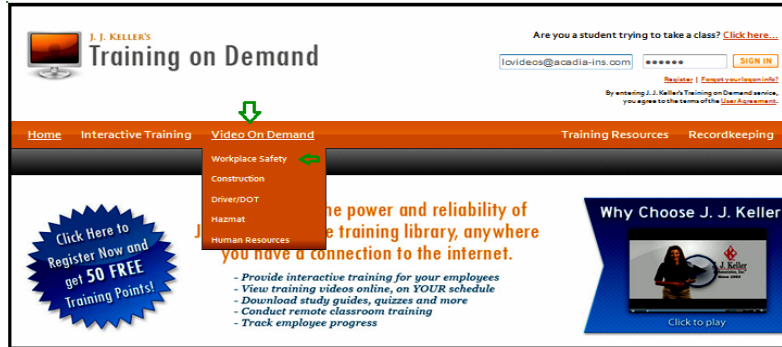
J. J. KELLER'S
Training on Demand

Are you a student trying to take a class? Click here...

lcvideos@acadia-ins.com ●●●●●● SIGN IN

Register | Forgot your logon info?

By entering J. J. Keller's Training on Demand service, you agree to the terms of the User Agreement.

Home Interactive Training Video On Demand Training Resources Recordkeeping

Workplace Safety
Construction
Driver/DOT
Hazmat
Human Resources

Click Here to Register Now and get 50 FREE Training Points!

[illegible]he power and reliability of J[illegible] training library, anywhere you have a connection to the internet.

- Provide interactive training for your employees
- View training videos online, on YOUR schedule
- Download study guides, quizzes and more
- Conduct remote classroom training
- Track employee progress

Why Choose J. J. Keller

J. J. Keller

Click to play